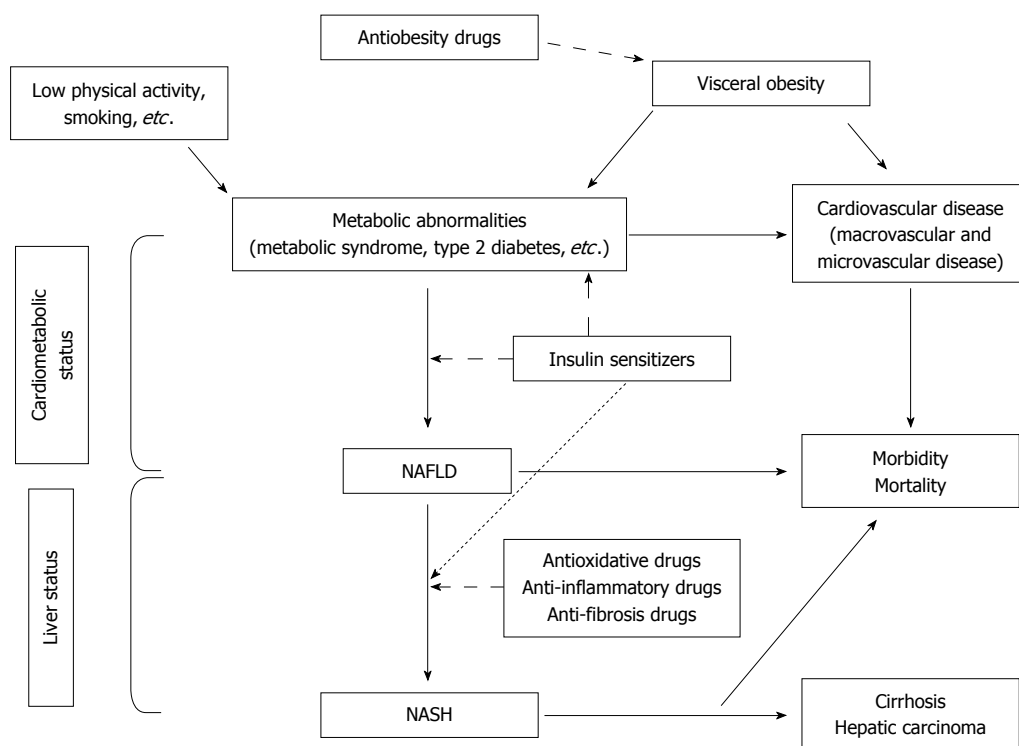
Antiobesity drugs

Low physical activity, smoking, *etc*.

Visceral obesity

Metabolic abnormalities (metabolic syndrome, type 2 diabetes, *etc*.)

Cardiovascular disease (macrovascular and microvascular disease)

Cardiometabolic status

Insulin sensitizers

NAFLD

Morbidity
Mortality

Liver status

Antioxidative drugs
Anti-inflammatory drugs
Anti-fibrosis drugs

NASH

Cirrhosis
Hepatic carcinoma